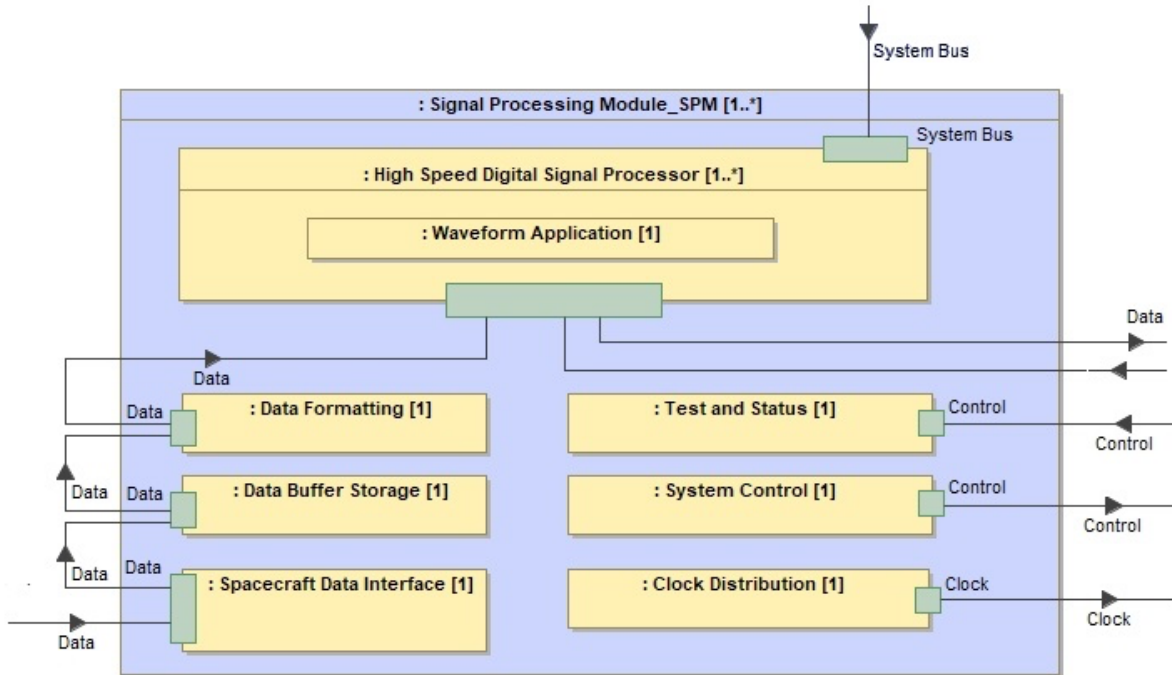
System Bus

: Signal Processing Module_SPM [1..*]

System Bus

: High Speed Digital Signal Processor [1..*]

: Waveform Application [1]

Data

Data

Data

: Data Formatting [1]

: Test and Status [1]

Control

Control

Data

Data

: Data Buffer Storage [1]

: System Control [1]

Control

Control

Data

Data

: Spacecraft Data Interface [1]

: Clock Distribution [1]

Clock

Clock

Data